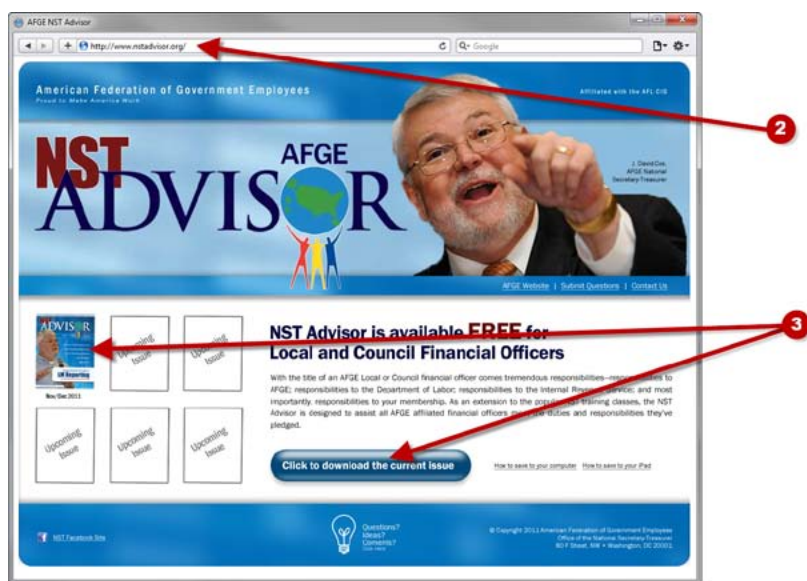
AFGE NST Advisor

http://www.nstadvisor.org/

Google

American Federation of Government Employees
Proud to Make America Work

Affiliated with the AFL-CIO

NST
AFGE
ADVISOR

J. David Cox,
AFGE National
Secretary-Treasurer

AFGE Website | Submit Questions | Contact Us

2

3

ADVISOR
LM Reporting
Nov/Dec 2011

Upcoming Issue
Upcoming Issue
Upcoming Issue
Upcoming Issue
Upcoming Issue

NST Advisor is available FREE for Local and Council Financial Officers

With the title of an AFGE Local or Council financial officer comes tremendous responsibilities—responsibilities to AFGE; responsibilities to the Department of Labor; responsibilities to the Internal Revenue Service; and most importantly, responsibilities to your membership. As an extension to the popular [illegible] training classes, the NST Advisor is designed to assist all AFGE affiliated financial officers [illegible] the duties and responsibilities they've pledged.

Click to download the current issue

How to save to your computer   How to save to your iPad

NST Facebook Site

Questions?
Ideas?
Coments?
Click Here

© Copyright 2011 American Federation of Government Employees
Office of the National Secretary-Treasurer
80 F Street, NW • Washington, DC 20001